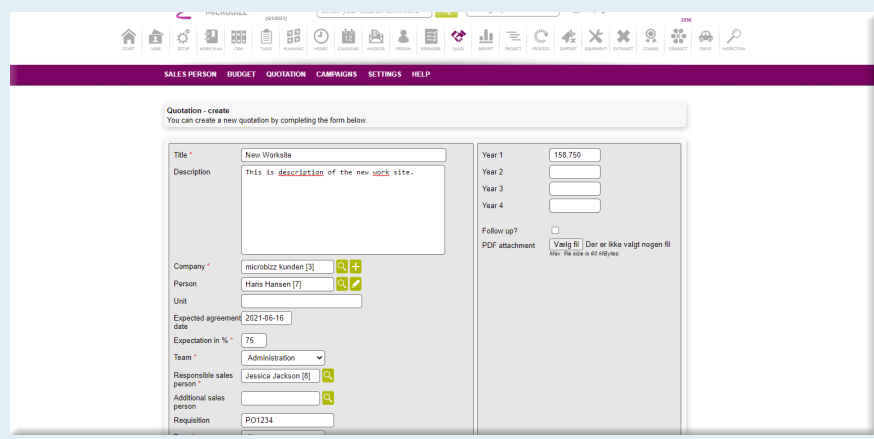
MICROBIZZ (2/1/2021)

2596

START USER SETUP WORK PLAN CRM TASKS PLANNING HOURS CALENDAR INVOICES PERSON BRANCHER SALES REPORT PROJECT PROCESS SUPPORT EQUIPMENT EXTRANET COURSE CONNECT DRIVE INSPECTION

SALES PERSON BUDGET QUOTATION CAMPAIGNS SETTINGS HELP

Quotation - create
You can create a new quotation by completing the form below.

Title * New Worksite

Description This is description of the new work site.

Company * microbizz kunden [3]

Person Hans Hansen [7]

Unit

Expected agreement date 2021-06-16

Expectation in % * 75

Team * Administration

Responsible sales person * Jessica Jackson [8]

Additional sales person

Requisition PO1234

Year 1 158,750

Year 2

Year 3

Year 4

Follow up?

PDF attachment Vælg fil Der er ikke valgt nogen fil
Max. file size is 60 MBytes